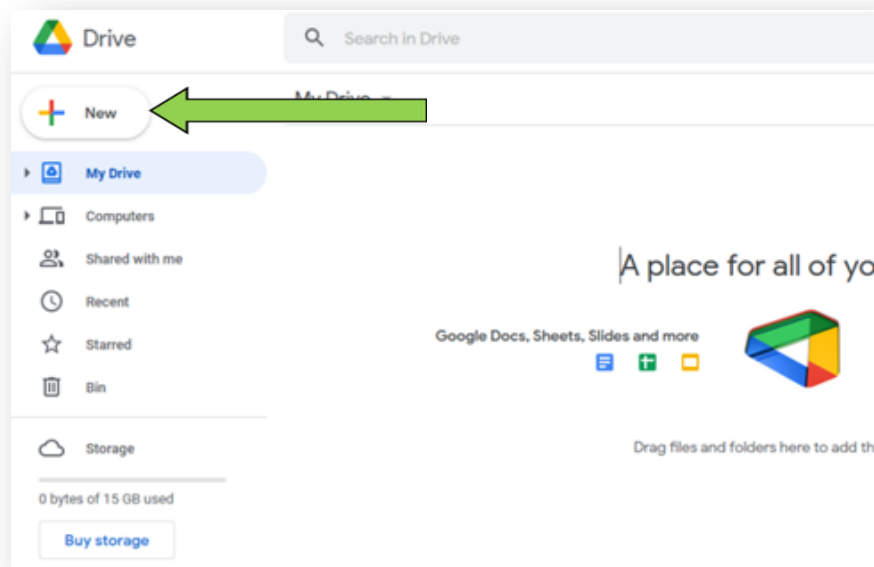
Drive

Search in Drive

New

My Drive

My Drive

Computers

Shared with me

Recent

Starred

Bin

Storage

0 bytes of 15 GB used

Buy storage

A place for all of yo

Google Docs, Sheets, Slides and more

Drag files and folders here to add th